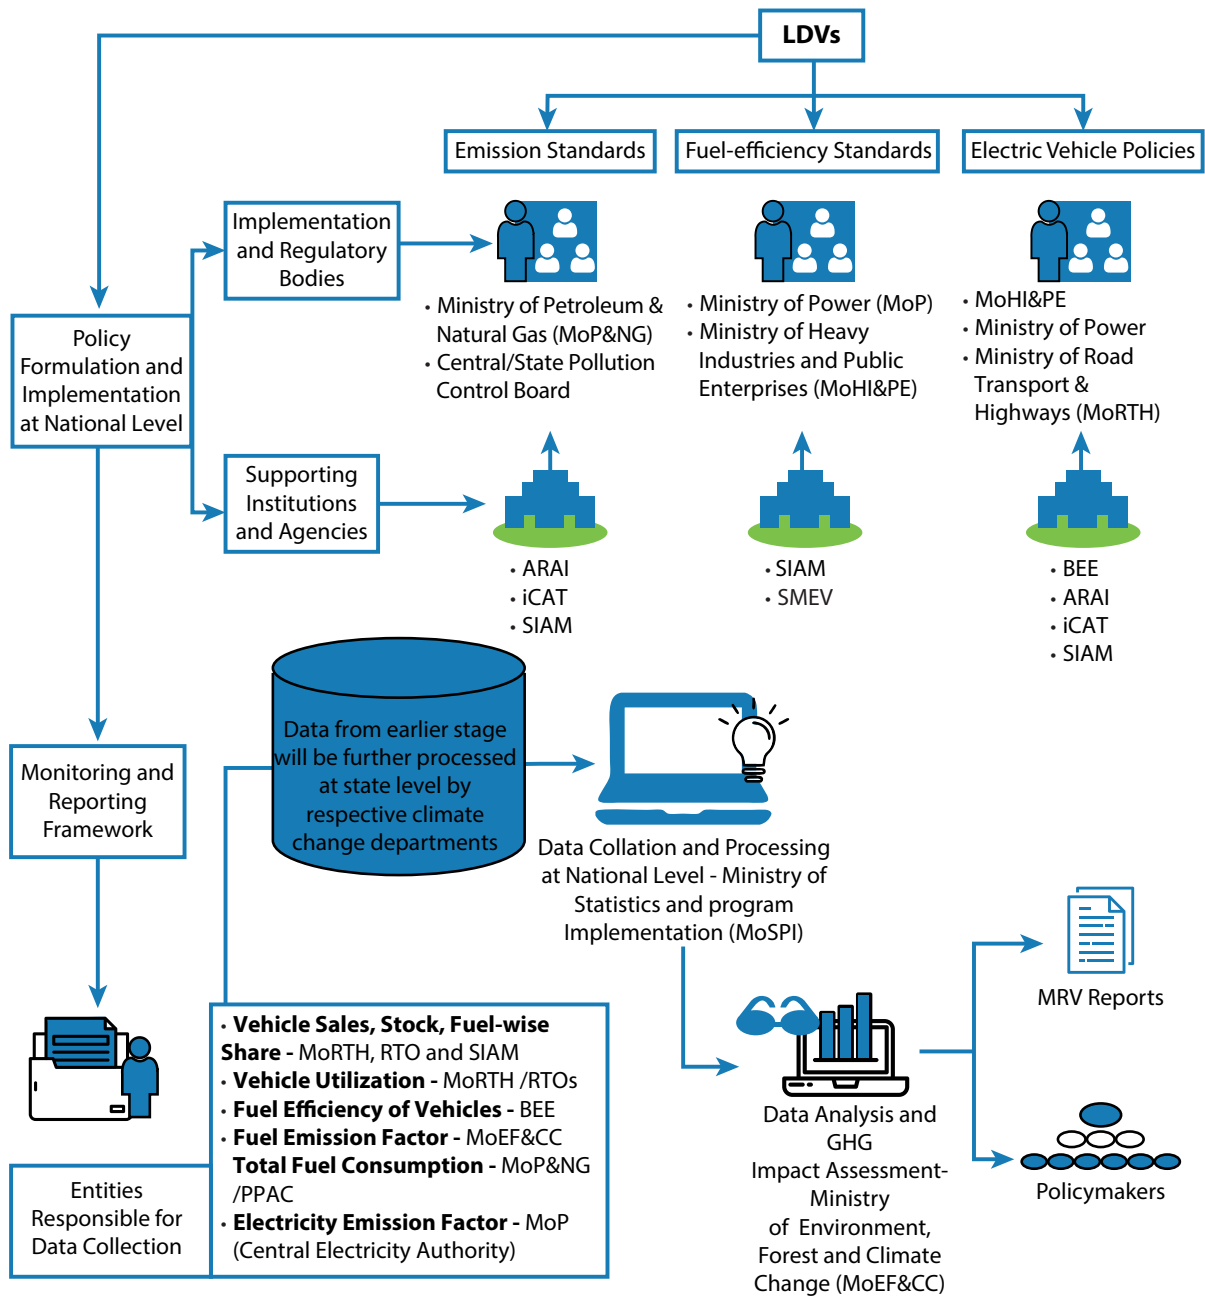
LDVs

Emission Standards

Fuel-efficiency Standards

Electric Vehicle Policies

Policy Formulation and Implementation at National Level

Implementation and Regulatory Bodies

• Ministry of Petroleum & Natural Gas (MoP&NG)
• Central/State Pollution Control Board

• Ministry of Power (MoP)
• Ministry of Heavy Industries and Public Enterprises (MoHI&PE)

• MoHI&PE
• Ministry of Power
• Ministry of Road Transport & Highways (MoRTH)

Supporting Institutions and Agencies

• ARAI
• iCAT
• SIAM

• SIAM
• SMEV

• BEE
• ARAI
• iCAT
• SIAM

Monitoring and Reporting Framework

Data from earlier stage will be further processed at state level by respective climate change departments

Data Collation and Processing at National Level - Ministry of Statistics and program Implementation (MoSPI)

MRV Reports

Data Analysis and GHG Impact Assessment- Ministry of Environment, Forest and Climate Change (MoEF&CC)

Policymakers

• **Vehicle Sales, Stock, Fuel-wise Share -** MoRTH, RTO and SIAM
• **Vehicle Utilization -** MoRTH /RTOs
• **Fuel Efficiency of Vehicles -** BEE
• **Fuel Emission Factor -** MoEF&CC
**Total Fuel Consumption -** MoP&NG /PPAC
• **Electricity Emission Factor -** MoP (Central Electricity Authority)

Entities Responsible for Data Collection